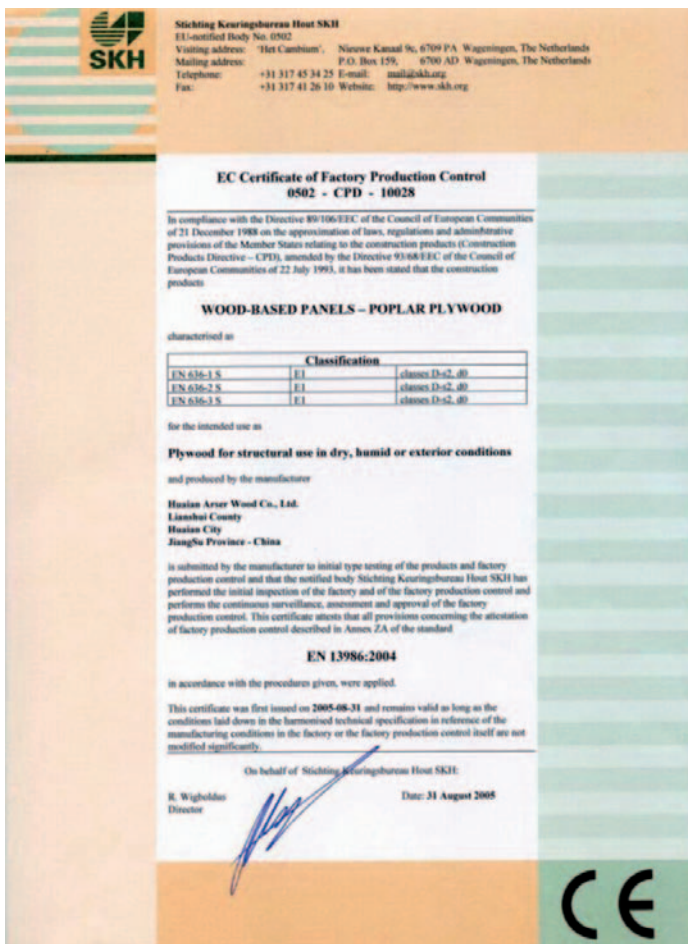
SKH

Stichting Keuringsbureau Hout SKH
EU-notified Body No. 0502
Visiting address: 'Het Cambium', Nieuwe Kanaal 9c, 6709 PA Wageningen, The Netherlands
Mailing address: P.O. Box 159, 6700 AD Wageningen, The Netherlands
Telephone: +31 317 45 34 25 E-mail: mail@skh.org
Fax: +31 317 41 26 10 Website: http://www.skh.org

EC Certificate of Factory Production Control
0502 - CPD - 10028

In compliance with the Directive 89/106/EEC of the Council of European Communities of 21 December 1988 on the approximation of laws, regulations and administrative provisions of the Member States relating to the construction products (Construction Products Directive – CPD), amended by the Directive 93/68/EEC of the Council of European Communities of 22 July 1993, it has been stated that the construction products

WOOD-BASED PANELS – POPLAR PLYWOOD

characterised as

| Classification | | |
|---|---|---|
| EN 636-1 S | E1 | classes D-s2, d0 |
| EN 636-2 S | E1 | classes D-s2, d0 |
| EN 636-3 S | E1 | classes D-s2, d0 |

for the intended use as

Plywood for structural use in dry, humid or exterior conditions

and produced by the manufacturer

Huaian Arser Wood Co., Ltd.
Lianshui County
Huaian City
JiangSu Province - China

is submitted by the manufacturer to initial type testing of the products and factory production control and that the notified body Stichting Keuringsbureau Hout SKH has performed the initial inspection of the factory and of the factory production control and performs the continuous surveillance, assessment and approval of the factory production control. This certificate attests that all provisions concerning the attestation of factory production control described in Annex ZA of the standard

EN 13986:2004

in accordance with the procedures given, were applied.

This certificate was first issued on 2005-08-31 and remains valid as long as the conditions laid down in the harmonised technical specification in reference of the manufacturing conditions in the factory or the factory production control itself are not modified significantly.

On behalf of Stichting Keuringsbureau Hout SKH:

R. Wigboldus
Director

Date: 31 August 2005

CE